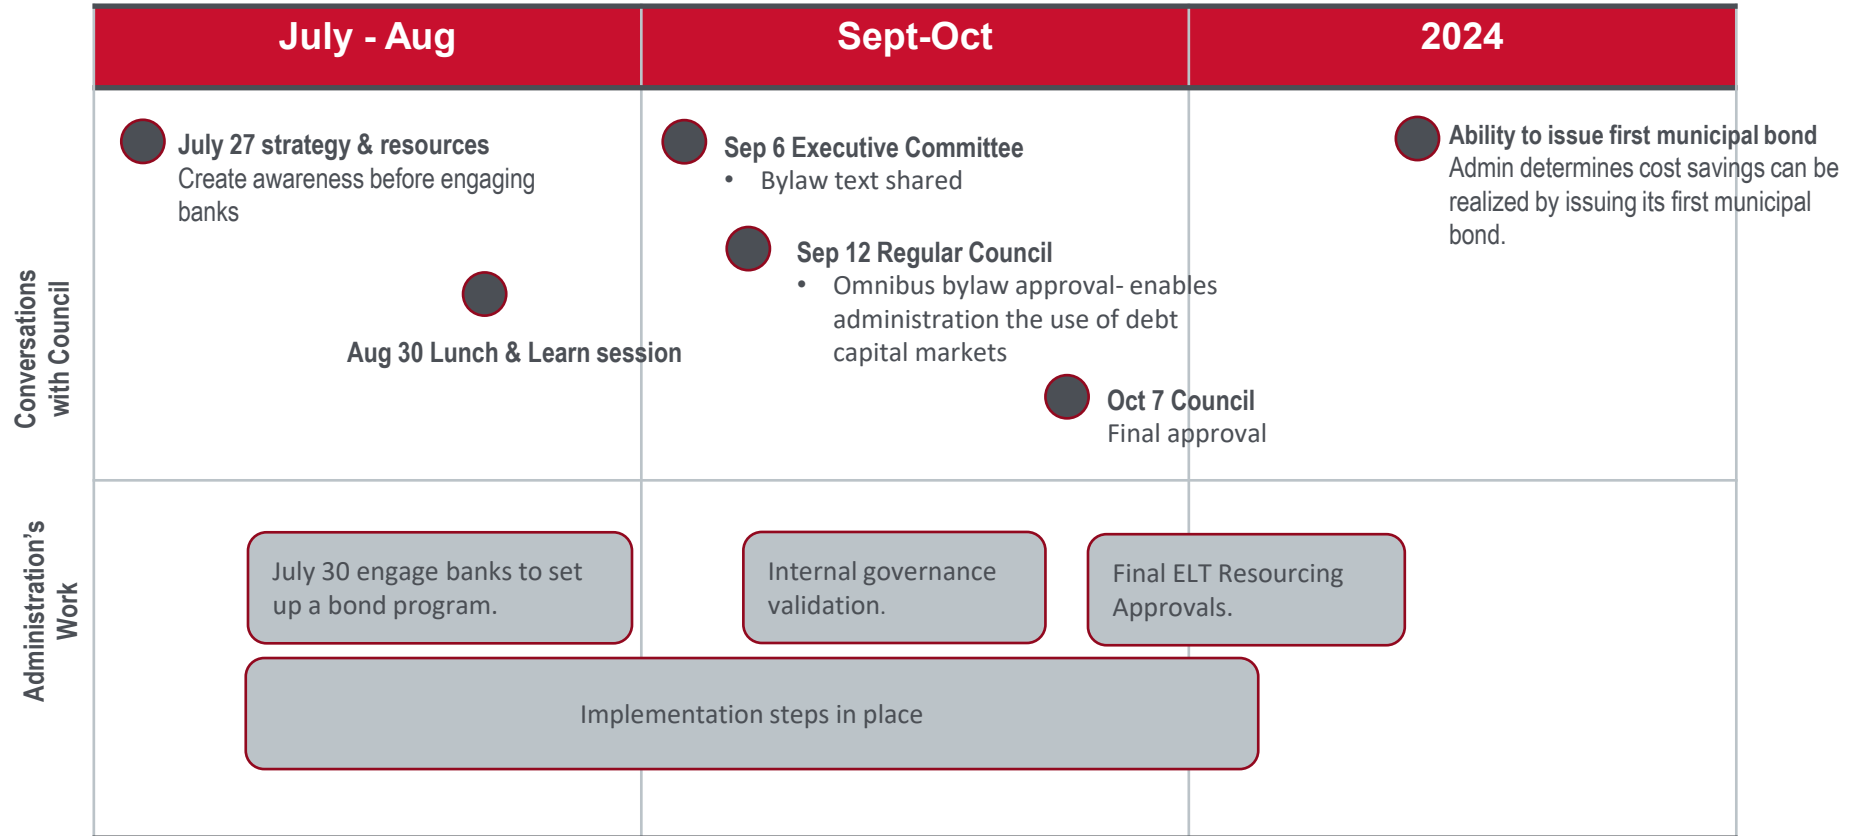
| July - Aug | Sept-Oct | 2024 |
|---|---|---|

Conversations with Council

July 27 strategy & resources
Create awareness before engaging banks

Aug 30 Lunch & Learn session

Sep 6 Executive Committee
• Bylaw text shared

Sep 12 Regular Council
• Omnibus bylaw approval- enables administration the use of debt capital markets

Oct 7 Council
Final approval

Ability to issue first municipal bond
Admin determines cost savings can be realized by issuing its first municipal bond.

Administration's Work

July 30 engage banks to set up a bond program.

Internal governance validation.

Final ELT Resourcing Approvals.

Implementation steps in place